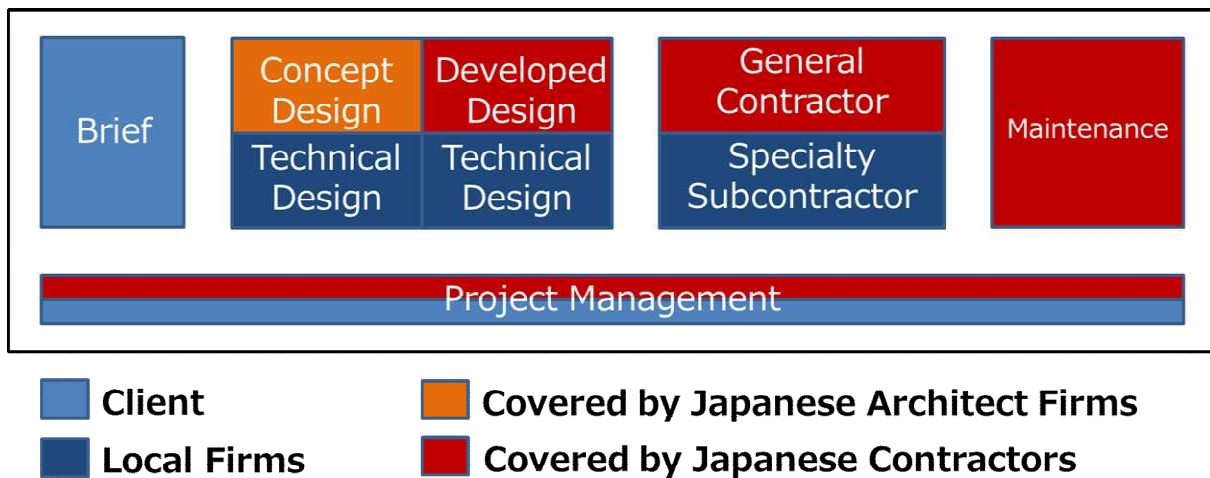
Brief

Concept Design

Developed Design

Technical Design

Technical Design

General Contractor

Specialty Subcontractor

Maintenance

Project Management

Client

Covered by Japanese Architect Firms

Local Firms

Covered by Japanese Contractors